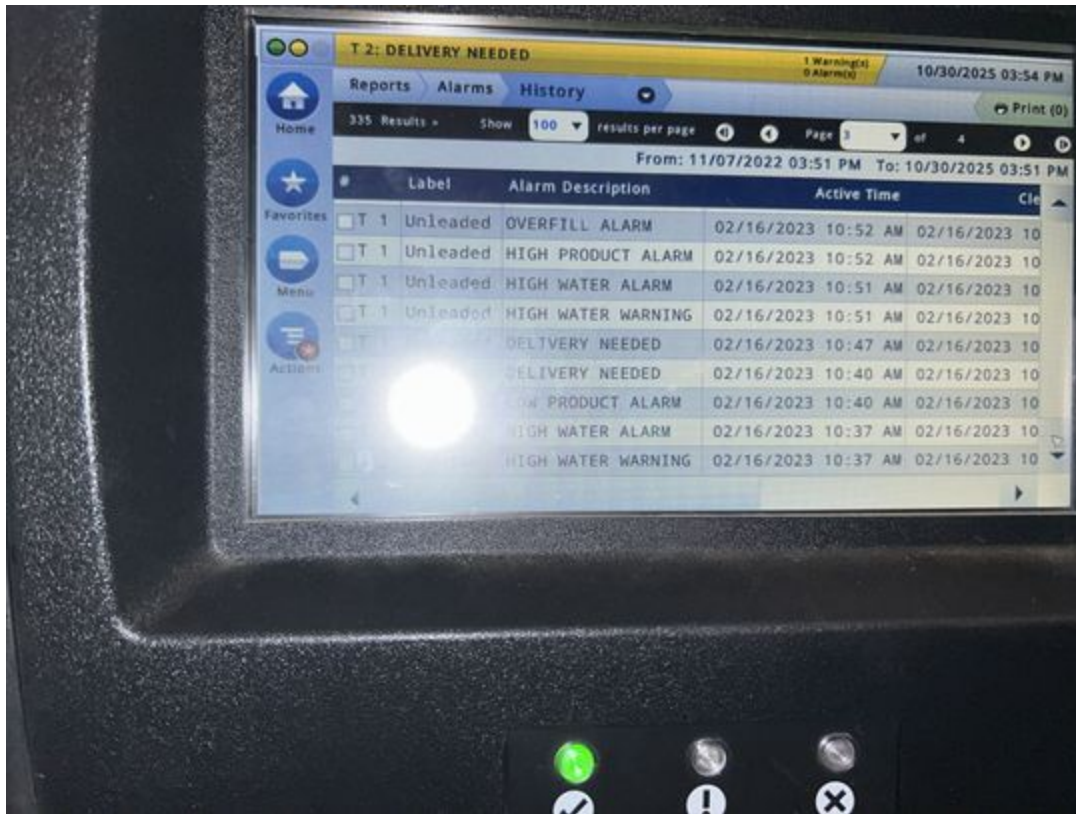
T 2: DELIVERY NEEDED

1 Warning(s)
0 Alarm(s)

10/30/2025 03:54 PM

Home

Favorites

Menu

Actions

Reports Alarms History

Print (0)

335 Results » Show 100 results per page Page 3 of 4

From: 11/07/2022 03:51 PM To: 10/30/2025 03:51 PM

| # | Label | Alarm Description | Active Time | Cle |
|---|---|---|---|---|
| T 1 | Unleaded | OVERFILL ALARM | 02/16/2023 10:52 AM | 02/16/2023 10 |
| T 1 | Unleaded | HIGH PRODUCT ALARM | 02/16/2023 10:52 AM | 02/16/2023 10 |
| T 1 | Unleaded | HIGH WATER ALARM | 02/16/2023 10:51 AM | 02/16/2023 10 |
| T 1 | Unleaded | HIGH WATER WARNING | 02/16/2023 10:51 AM | 02/16/2023 10 |
| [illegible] | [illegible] | DELIVERY NEEDED | 02/16/2023 10:47 AM | 02/16/2023 10 |
| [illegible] | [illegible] | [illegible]ELIVERY NEEDED | 02/16/2023 10:40 AM | 02/16/2023 10 |
| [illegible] | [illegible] | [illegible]OW PRODUCT ALARM | 02/16/2023 10:40 AM | 02/16/2023 10 |
| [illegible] | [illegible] | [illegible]IGH WATER ALARM | 02/16/2023 10:37 AM | 02/16/2023 10 |
| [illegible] | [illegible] | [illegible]IGH WATER WARNING | 02/16/2023 10:37 AM | 02/16/2023 10 |